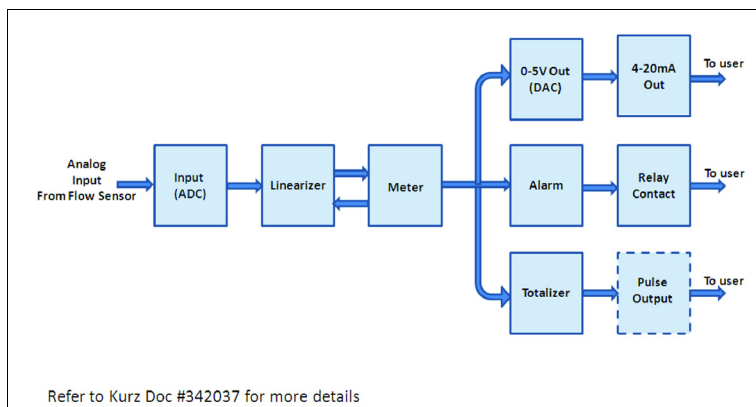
Analog Input From Flow Sensor

Input (ADC)

Linearizer

Meter

0-5V Out (DAC)

4-20mA Out

To user

Alarm

Relay Contact

To user

Totalizer

Pulse Output

To user

Refer to Kurz Doc #342037 for more details